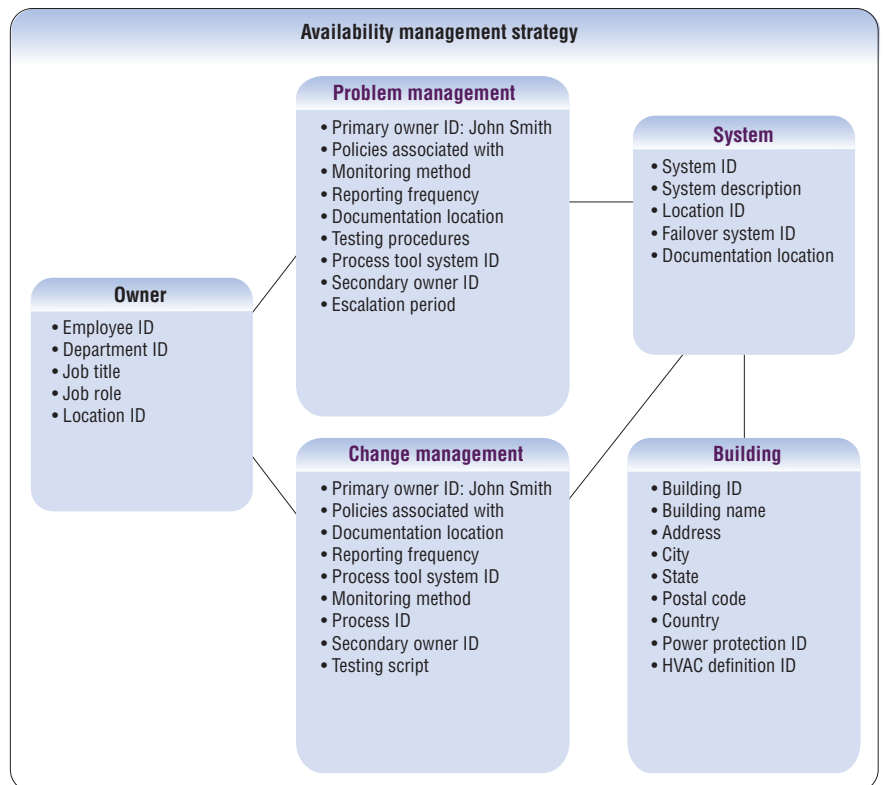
Availability management strategy

Problem management
• Primary owner ID: John Smith
• Policies associated with
• Monitoring method
• Reporting frequency
• Documentation location
• Testing procedures
• Process tool system ID
• Secondary owner ID
• Escalation period

System
• System ID
• System description
• Location ID
• Failover system ID
• Documentation location

Owner
• Employee ID
• Department ID
• Job title
• Job role
• Location ID

Change management
• Primary owner ID: John Smith
• Policies associated with
• Documentation location
• Reporting frequency
• Process tool system ID
• Monitoring method
• Process ID
• Secondary owner ID
• Testing script

Building
• Building ID
• Building name
• Address
• City
• State
• Postal code
• Country
• Power protection ID
• HVAC definition ID